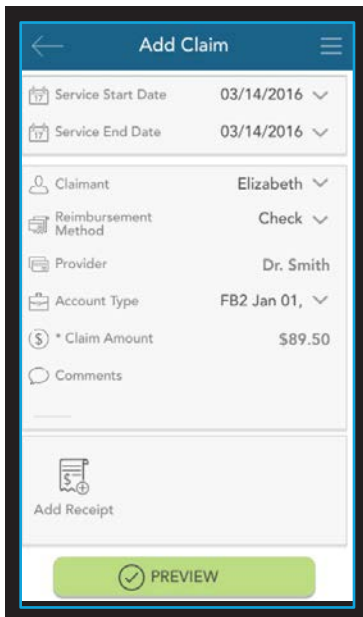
Add Claim

17 Service Start Date 03/14/2016

17 Service End Date 03/14/2016

Claimant Elizabeth

Reimbursement Method Check

Provider Dr. Smith

Account Type FB2 Jan 01,

* Claim Amount $89.50

Comments

Add Receipt

PREVIEW